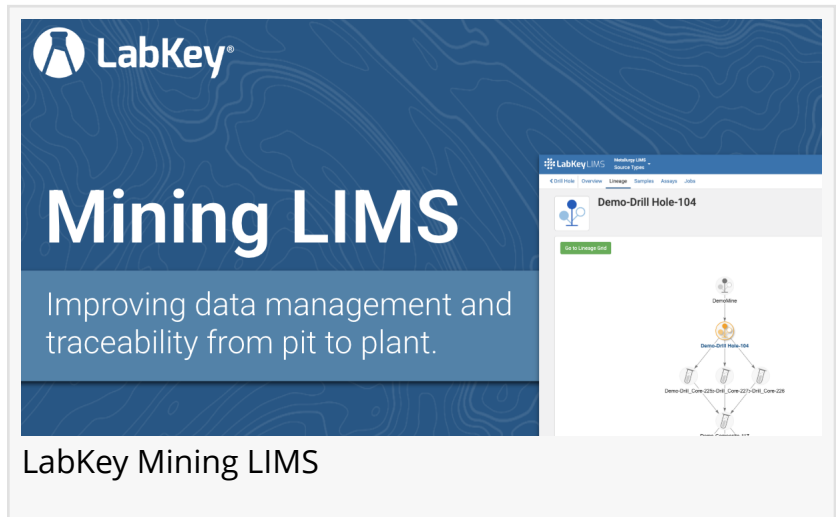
LabKey®

Mining LIMS

Improving data management and traceability from pit to plant.

LabKey LIMS Metallurgy LIMS Source Types

< Drill Hole Overview Lineage Samples Assays Jobs

Demo-Drill Hole-104

Go to Lineage Grid

DemoMine

Demo-Drill Hole-104

Demo-Drill_Core-225 Demo-Drill_Core-227 Demo-Drill_Core-226

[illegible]

LabKey Mining LIMS